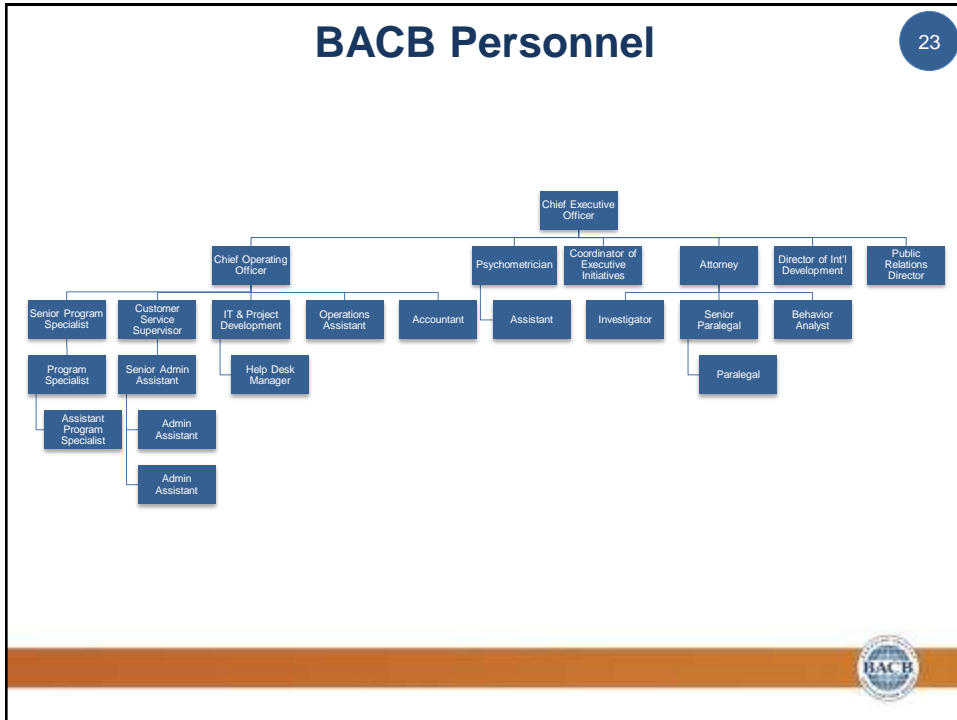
BACB Personnel

23

Chief Executive Officer

Chief Operating Officer

Psychometrician

Coordinator of Executive Initiatives

Attorney

Director of Int'l Development

Public Relations Director

Senior Program Specialist

Customer Service Supervisor

IT & Project Development

Operations Assistant

Accountant

Assistant

Investigator

Senior Paralegal

Behavior Analyst

Program Specialist

Senior Admin Assistant

Help Desk Manager

Paralegal

Assistant Program Specialist

Admin Assistant

Admin Assistant

BACB